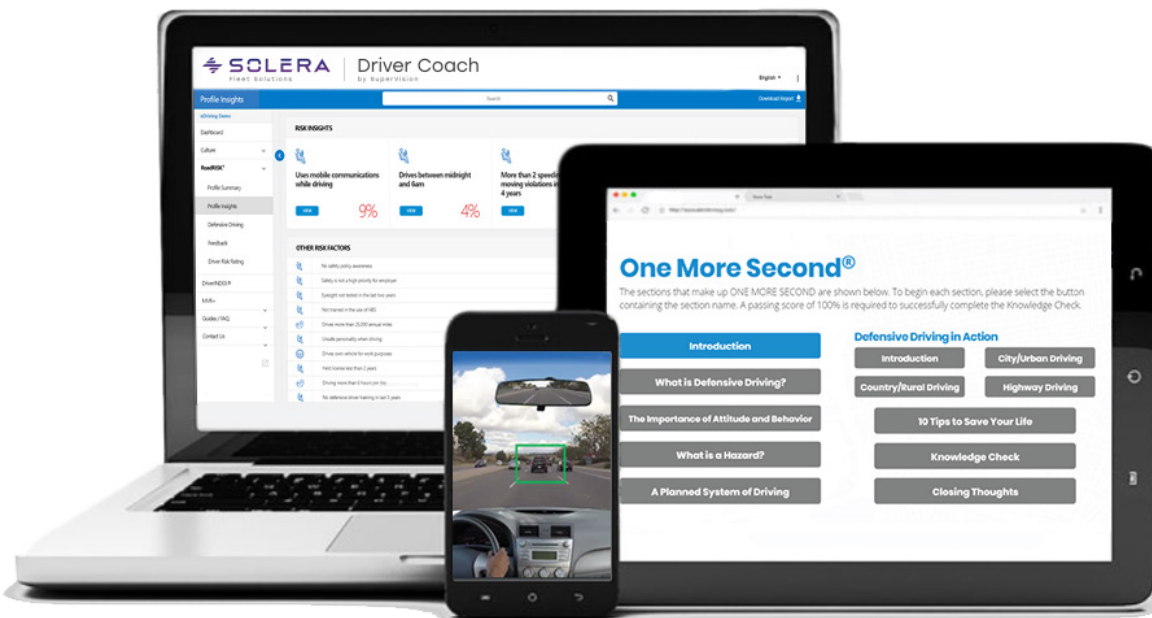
SOLERA
Fleet Solutions

Driver Coach
by SuperVision

English

Profile Insights

Search

Download Report

eDriving Demo

Dashboard

Culture

RoadRISK®

Profile Summary

Profile Insights

Defensive Driving

Feedback

Driver Risk Rating

DriverINDEX®

Mentor

Guides / FAQ

Contact Us

RISK INSIGHTS

Uses mobile communications while driving

VIEW

9%

Drives between midnight and 6am

VIEW

4%

More than 2 speeding moving violations in 4 years

VIEW

OTHER RISK FACTORS

No safety policy awareness

Safety is not a high priority for employer

Eyesight not tested in the last two years

Not trained in the use of ABS

Drives more than 25,000 annual miles

Unsafe personality when driving

Drives own vehicle for work purposes

Held license less than 2 years

Driving more than 8 hours per day

No defensive driver training in last 3 years

New Tab

One More Second®

The sections that make up ONE MORE SECOND are shown below. To begin each section, please select the button containing the section name. A passing score of 100% is required to successfully complete the Knowledge Check.

Introduction

What is Defensive Driving?

The Importance of Attitude and Behavior

What is a Hazard?

A Planned System of Driving

Defensive Driving in Action

Introduction

City/Urban Driving

Country/Rural Driving

Highway Driving

10 Tips to Save Your Life

Knowledge Check

Closing Thoughts